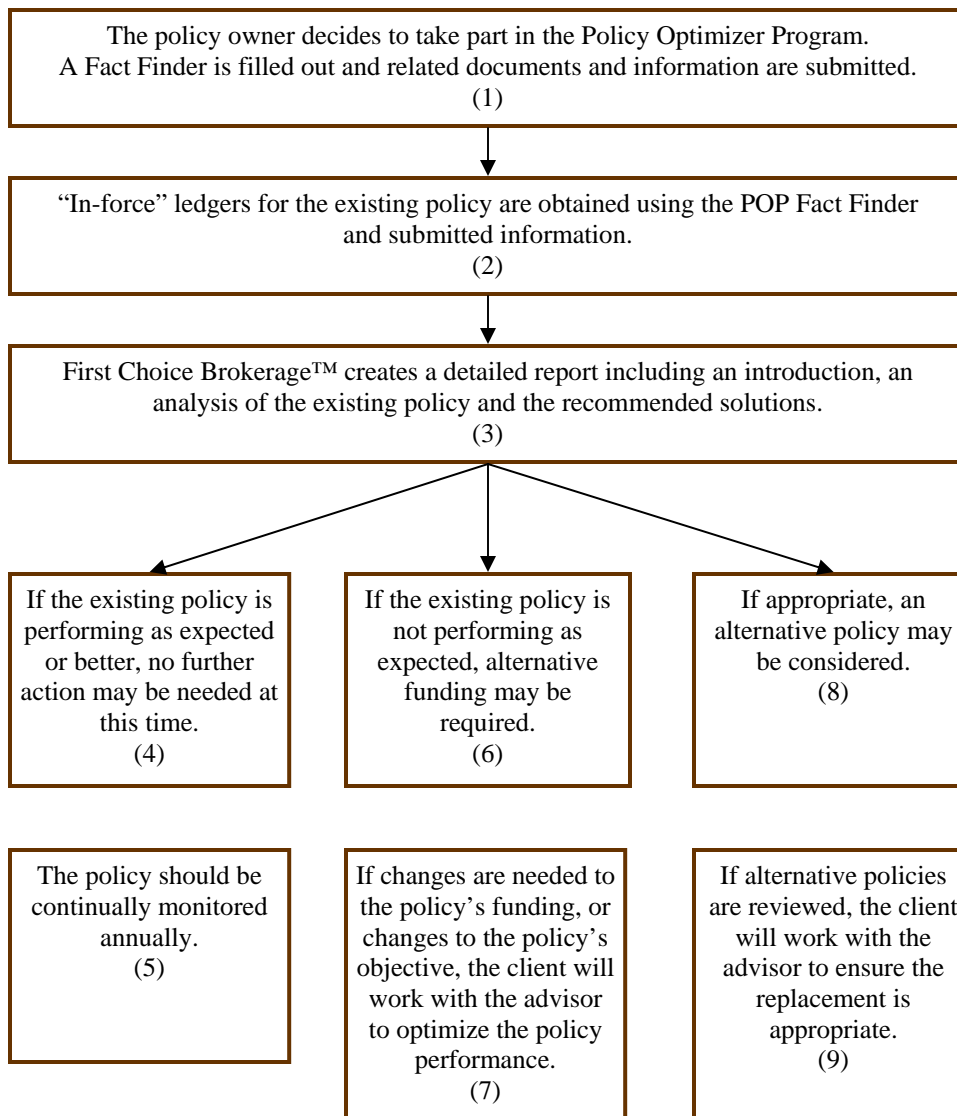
The policy owner decides to take part in the Policy Optimizer Program. A Fact Finder is filled out and related documents and information are submitted.
(1)

"In-force" ledgers for the existing policy are obtained using the POP Fact Finder and submitted information.
(2)

First Choice Brokerage™ creates a detailed report including an introduction, an analysis of the existing policy and the recommended solutions.
(3)

If the existing policy is performing as expected or better, no further action may be needed at this time.
(4)

If the existing policy is not performing as expected, alternative funding may be required.
(6)

If appropriate, an alternative policy may be considered.
(8)

The policy should be continually monitored annually.
(5)

If changes are needed to the policy's funding, or changes to the policy's objective, the client will work with the advisor to optimize the policy performance.
(7)

If alternative policies are reviewed, the client will work with the advisor to ensure the replacement is appropriate.
(9)